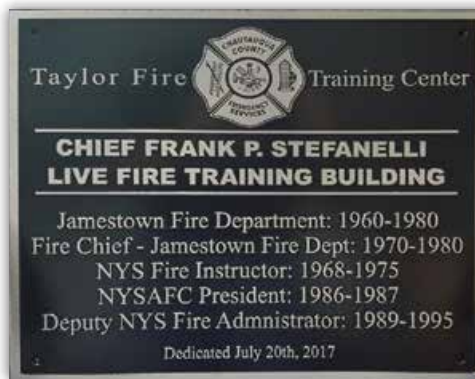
Taylor Fire Training Center

CHAUTAUQUA COUNTY EMERGENCY SERVICES

CHIEF FRANK P. STEFANELLI LIVE FIRE TRAINING BUILDING

Jamestown Fire Department: 1960-1980
Fire Chief - Jamestown Fire Dept: 1970-1980
NYS Fire Instructor: 1968-1975
NYSAFC President: 1986-1987
Deputy NYS Fire Admnistrator: 1989-1995

Dedicated July 20th, 2017